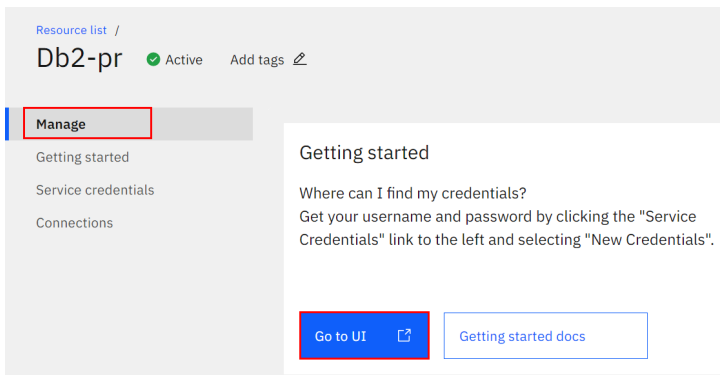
Resource list /

Db2-pr Active Add tags

Manage
Getting started
Service credentials
Connections

Getting started

Where can I find my credentials?
Get your username and password by clicking the "Service Credentials" link to the left and selecting "New Credentials".

Go to UI

Getting started docs